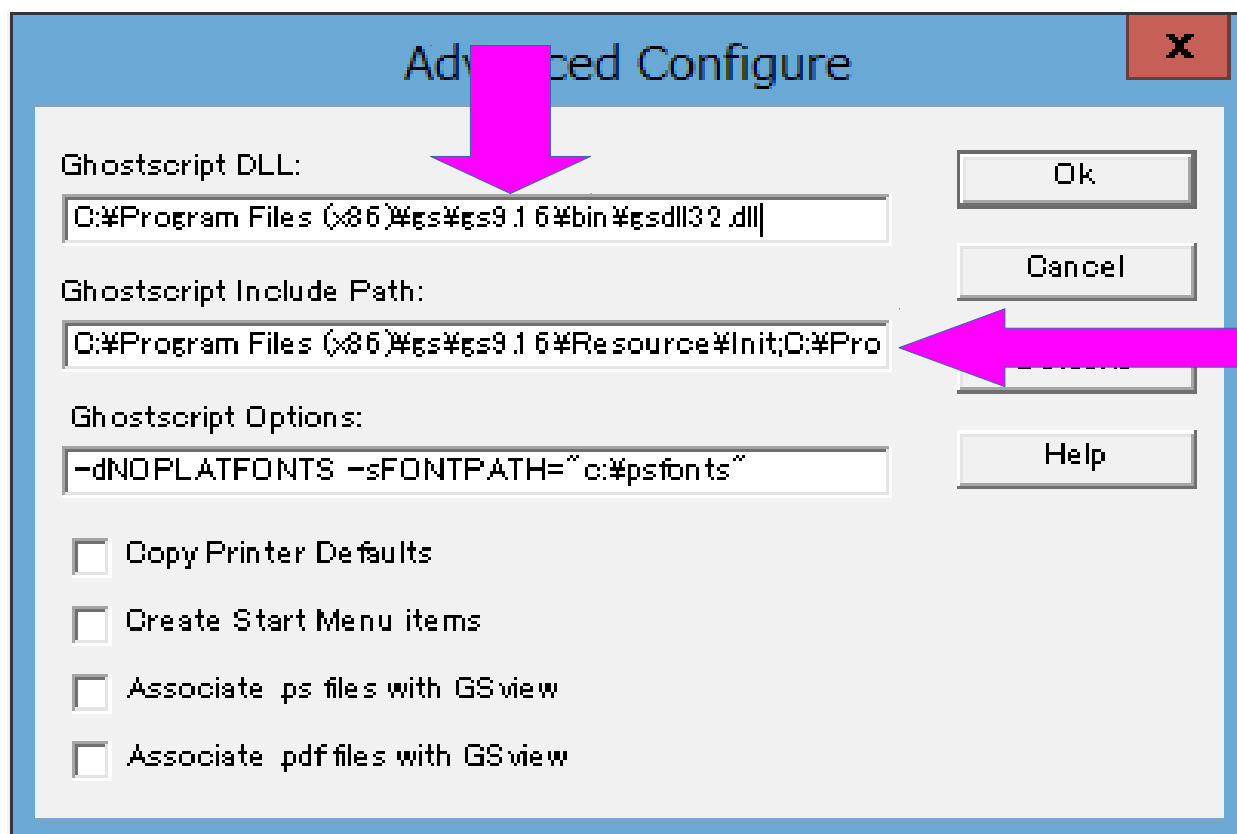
Adv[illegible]ced Configure

X

Ghostscript DLL:

C:¥Program Files (x86)¥gs¥gs9.16¥bin¥gsdll32.dll

Ghostscript Include Path:

C:¥Program Files (x86)¥gs¥gs9.16¥Resource¥Init;C:¥Pro

Ghostscript Options:

-dNOPLATFONTS -sFONTPATH="c:¥psfonts"

Copy Printer Defaults

Create Start Menu items

Associate .ps files with GSview

Associate .pdf files with GSview

Ok

Cancel

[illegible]

Help